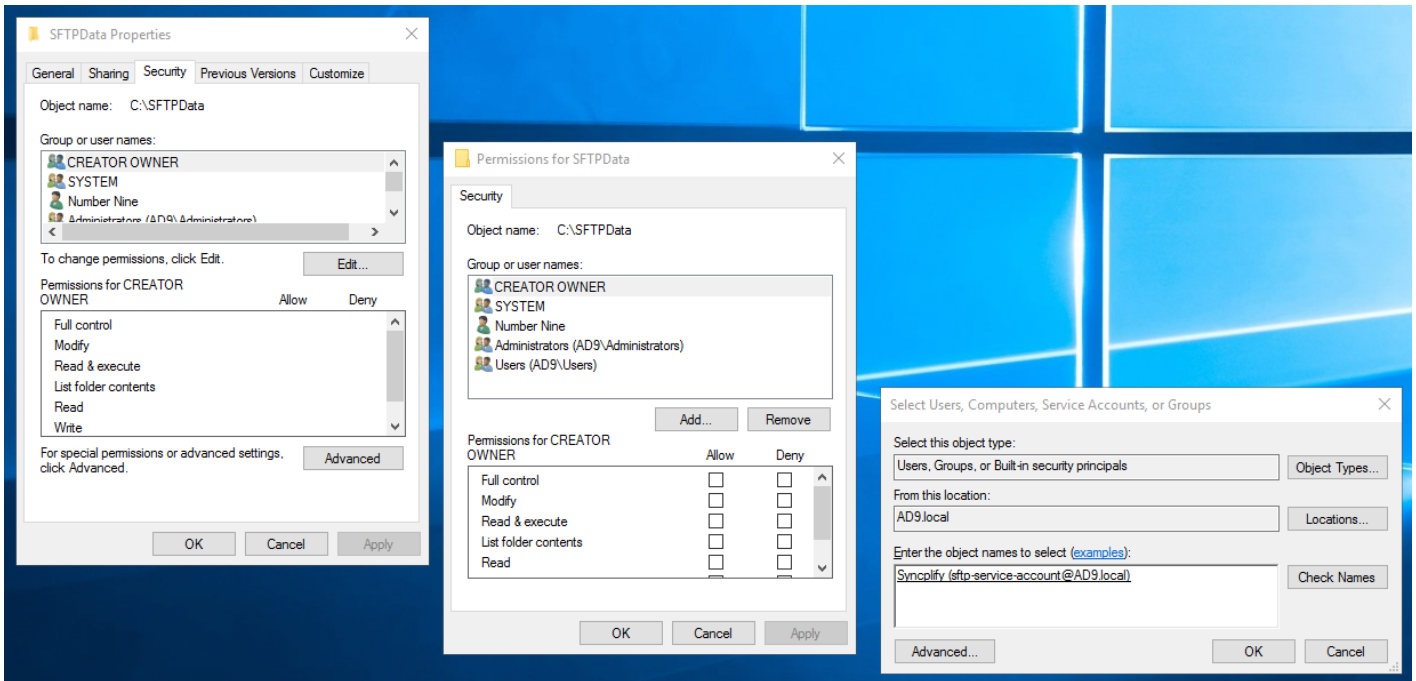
SFTPData Properties

General | Sharing | Security | Previous Versions | Customize

Object name: C:\SFTPData

Group or user names:

CREATOR OWNER
SYSTEM
Number Nine
Administrators (AD9\Administrators)

To change permissions, click Edit.

Edit...

Permissions for CREATOR OWNER | Allow | Deny

Full control
Modify
Read & execute
List folder contents
Read
Write

For special permissions or advanced settings, click Advanced.

Advanced

OK | Cancel | Apply

Permissions for SFTPData

Security

Object name: C:\SFTPData

Group or user names:

CREATOR OWNER
SYSTEM
Number Nine
Administrators (AD9\Administrators)
Users (AD9\Users)

Add... | Remove

Permissions for CREATOR OWNER | Allow | Deny

Full control
Modify
Read & execute
List folder contents
Read

OK | Cancel | Apply

Select Users, Computers, Service Accounts, or Groups

Select this object type:

Users, Groups, or Built-in security principals

Object Types...

From this location:

AD9.local

Locations...

Enter the object names to select (examples):

Syncplify (sftp-service-account@AD9.local)

Check Names

Advanced... | OK | Cancel